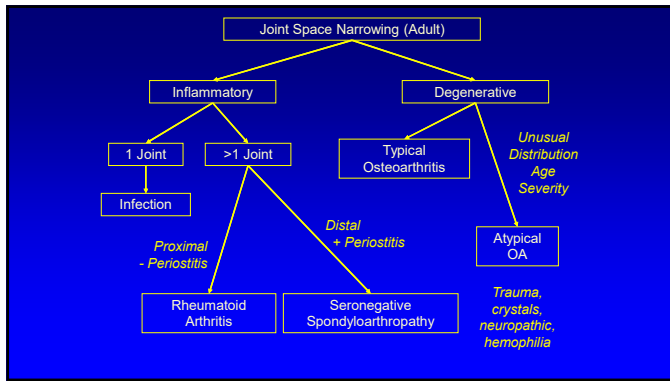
Joint Space Narrowing (Adult)

Inflammatory

Degenerative

1 Joint

>1 Joint

Infection

Typical Osteoarthritis

Unusual Distribution Age Severity

Proximal - Periostitis

Distal + Periostitis

Atypical OA

Rheumatoid Arthritis

Seronegative Spondyloarthropathy

Trauma, crystals, neuropathic, hemophilia